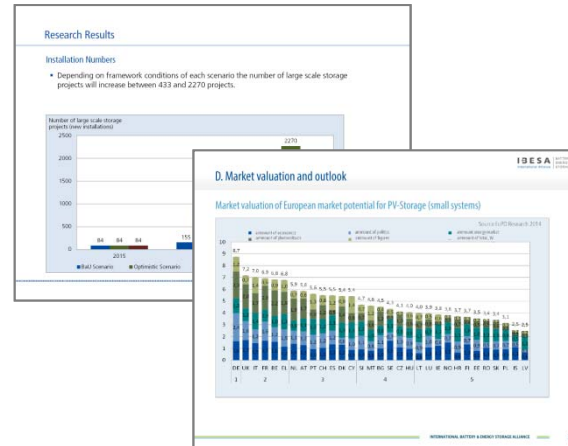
Research Results

Installation Numbers

• Depending on framework conditions of each scenario the number of large scale storage projects will increase between 433 and 2270 projects.

Number of large scale storage projects (new installations)

2500
2000
1500
1000
500
0

84 84 84 155 2270

2015

BaU Scenario Optimistic Scenario

IBESA

D. Market valuation and outlook

Market valuation of European market potential for PV-Storage (small systems)

Source: EuPD Research 2014

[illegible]

10
9
8
7
6
5
4
3
2
1
0

8,7 7,2 7,0 6,9 6,8 6,8 5,9 5,6 5,6 5,5 5,5 5,4 5,1 4,7 4,6 4,6 4,5 4,3 4,0 4,0 3,9 3,8 3,7 3,7 3,7 3,5 3,4 3,4 3,1 2,5 2,4

DE UK IT FR BE CL NL AT PT CH ES DK CY SI MT BG SE CZ HU LT LU IE NO HR FI EE RO SK PL IS LV

1 2 3 4 5

INTERNATIONAL BATTERY & ENERGY STORAGE ALLIANCE